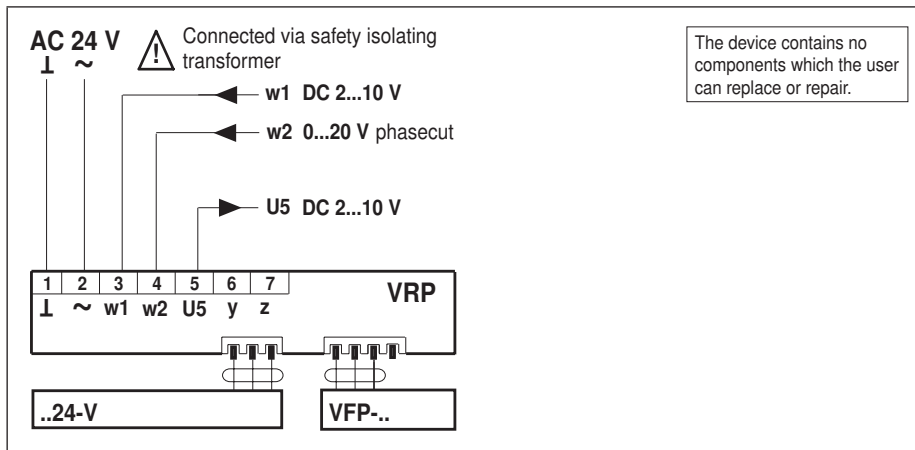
AC 24 V
⊥ ~

Connected via safety isolating transformer

w1 DC 2...10 V

w2 0...20 V phasecut

U5 DC 2...10 V

The device contains no components which the user can replace or repair.

| 1 | 2 | 3 | 4 | 5 | 6 | 7 |
|---|---|---|---|---|---|---|
| ⊥ | ~ | w1 | w2 | U5 | y | z |

VRP

..24-V

VFP-..